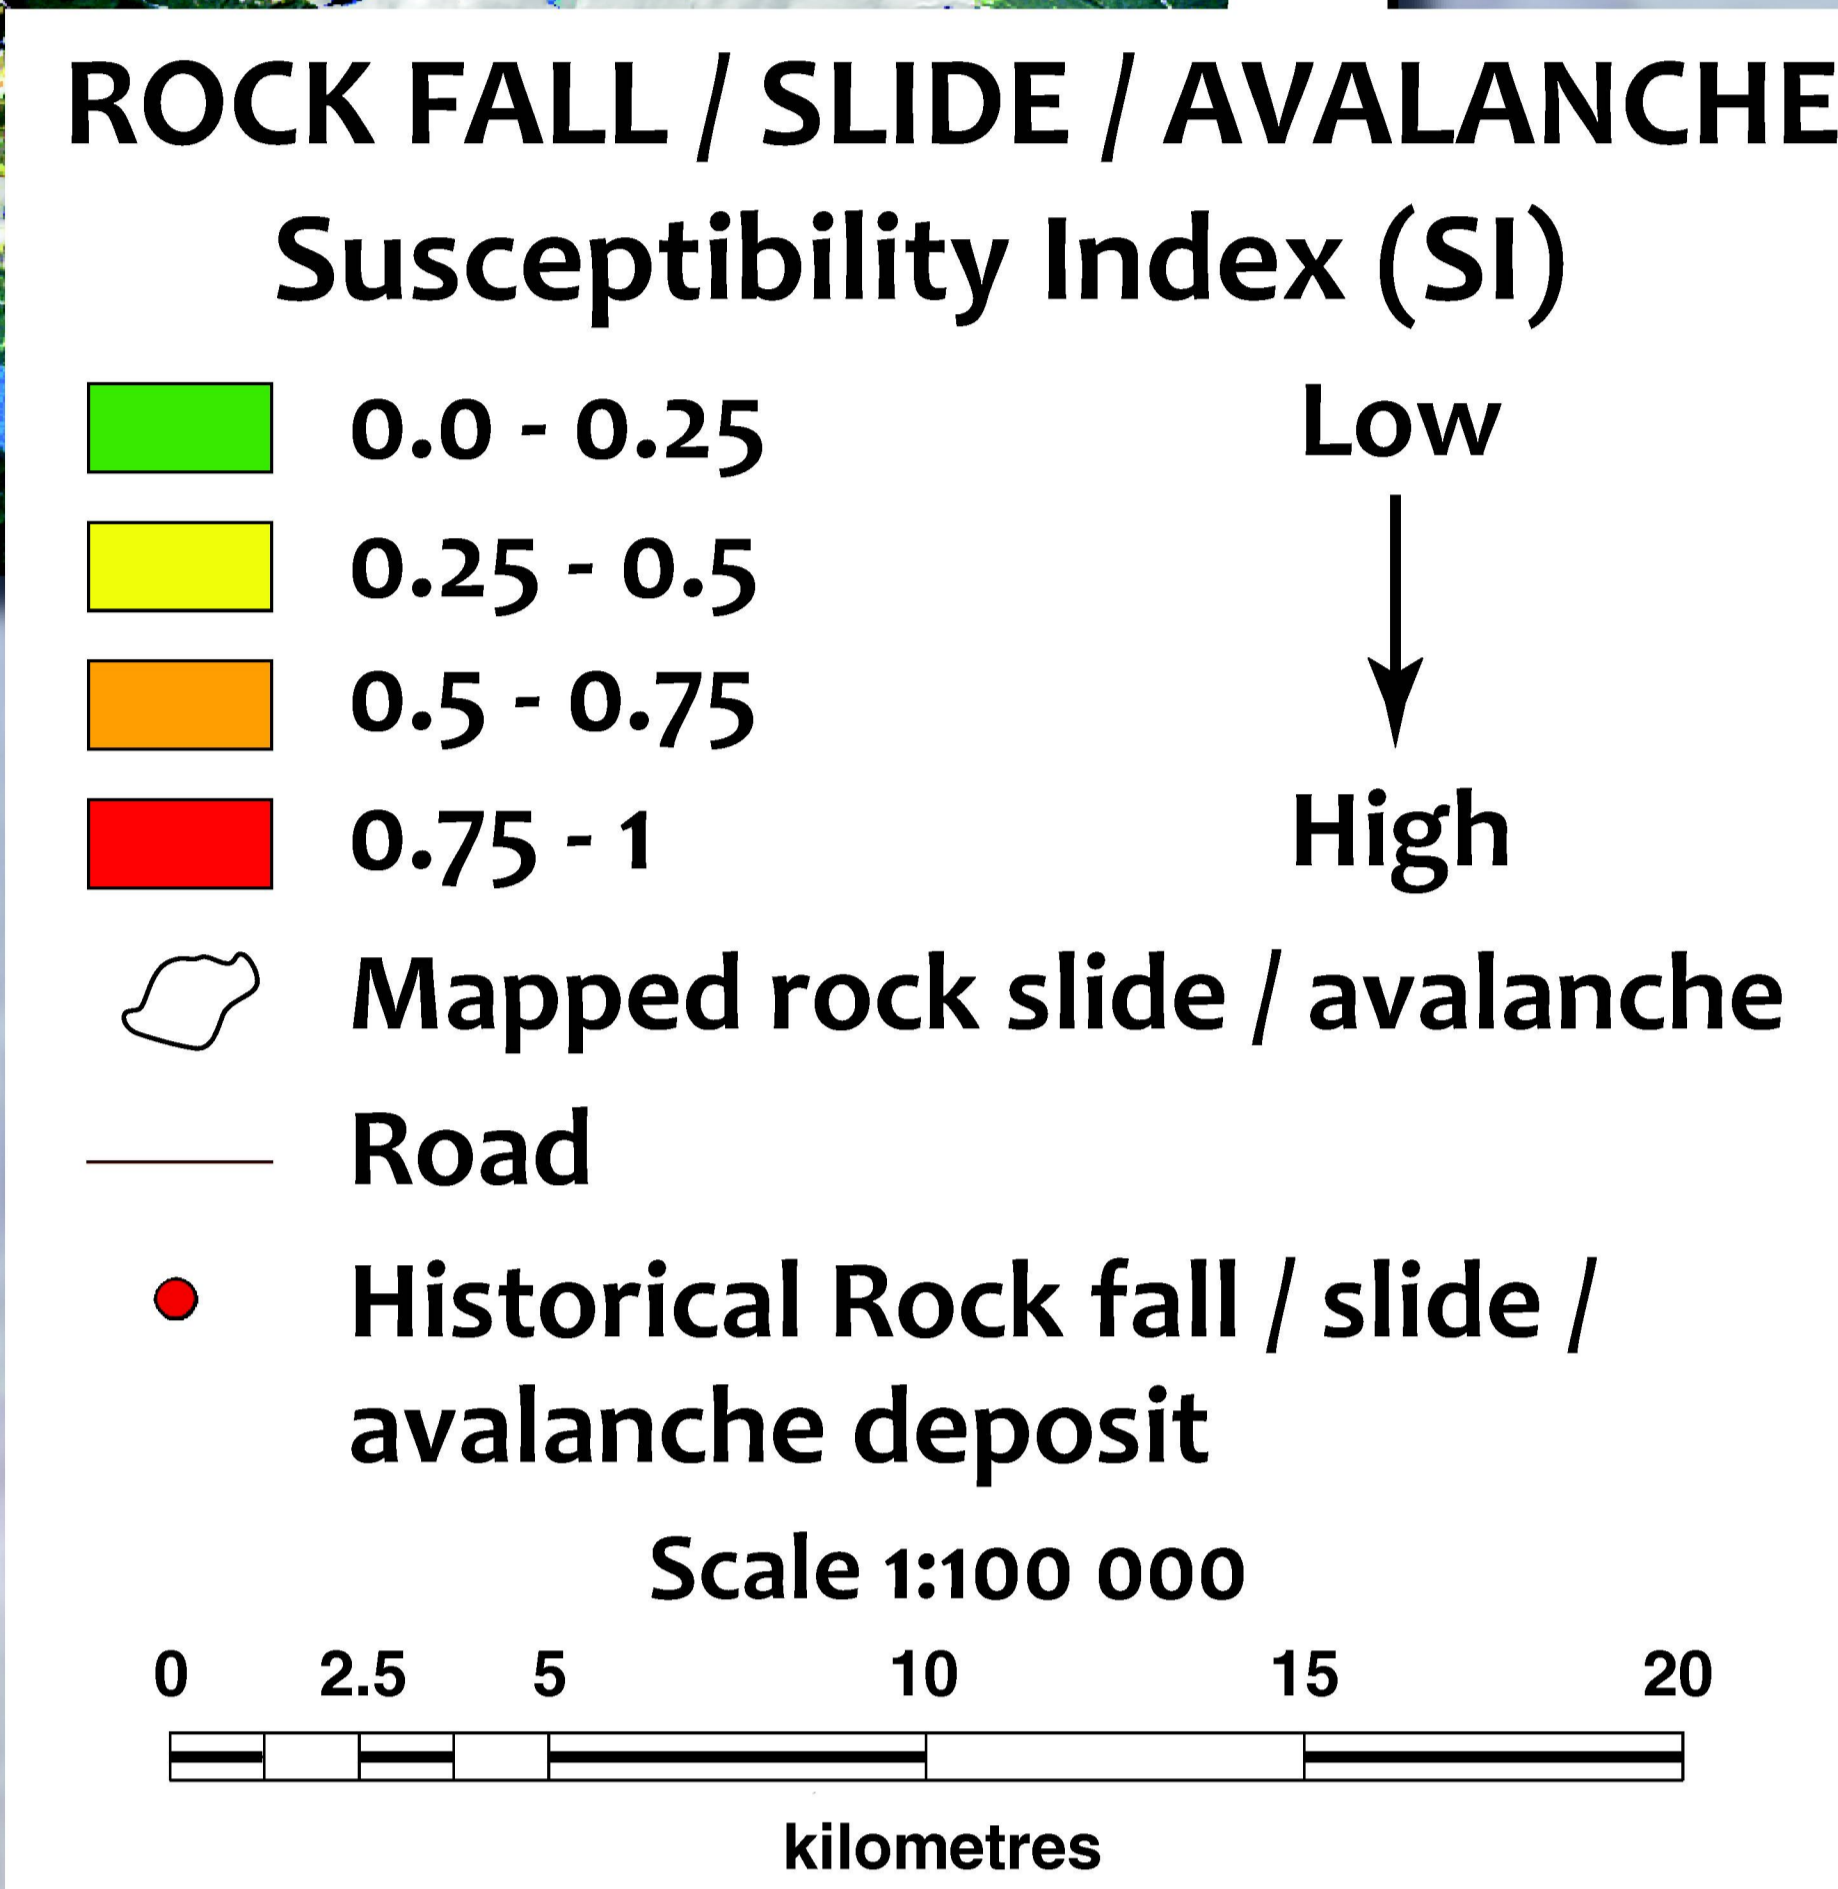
ROCK FALL / SLIDE / AVALANCHE
Susceptibility Index (SI)

0.0 - 0.25
0.25 - 0.5
0.5 - 0.75
0.75 - 1

Low
High

Mapped rock slide / avalanche

Road

Historical Rock fall / slide / avalanche deposit

Scale 1:100 000

0 2.5 5 10 15 20

kilometres